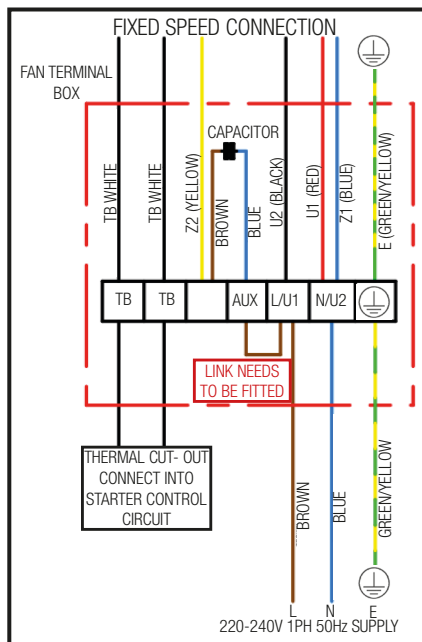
FIXED SPEED CONNECTION

FAN TERMINAL BOX

CAPACITOR

TB WHITE

TB WHITE

Z2 (YELLOW)

BROWN

BLUE

U2 (BLACK)

U1 (RED)

Z1 (BLUE)

E (GREEN/YELLOW)

| TB | TB | | AUX | L/U1 | N/U2 | ⏚ |
|---|---|---|---|---|---|---|

LINK NEEDS TO BE FITTED

THERMAL CUT- OUT CONNECT INTO STARTER CONTROL CIRCUIT

BROWN

BLUE

GREEN/YELLOW

L

N

E

220-240V 1PH 50Hz SUPPLY